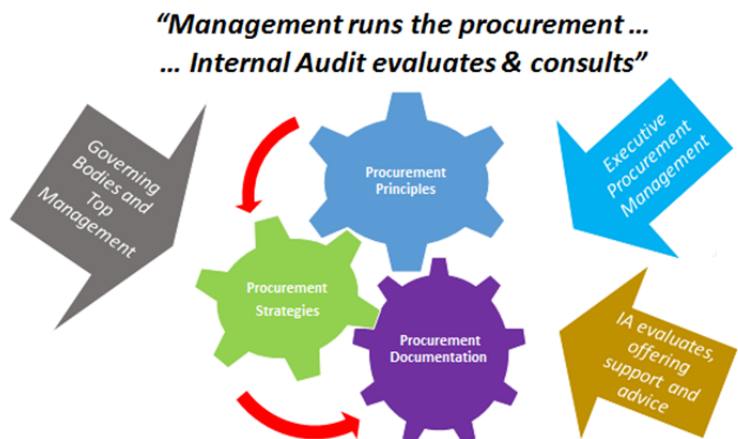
"Management runs the procurement …
… Internal Audit evaluates & consults"

Governing Bodies and Top Management

Procurement Principles

Executive Procurement Management

Procurement Strategies

Procurement Documentation

IA evaluates, offering support and advice